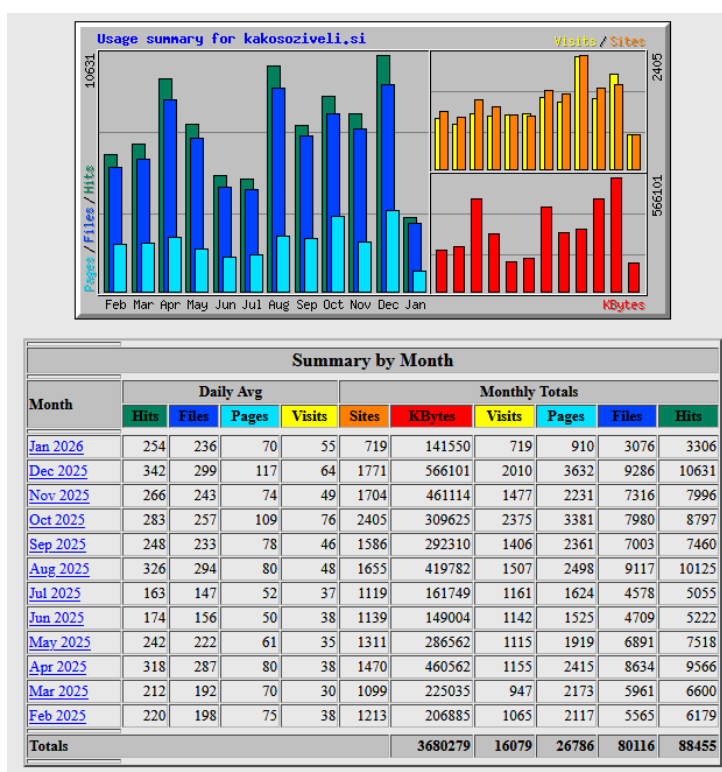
Usage summary for kakosoziveli.si

Visits / Sites

10631

2405

566101

Pages / Files / Hits

Feb Mar Apr May Jun Jul Aug Sep Oct Nov Dec Jan

KBytes

Summary by Month

| Month | Daily Avg Hits | Daily Avg Files | Daily Avg Pages | Daily Avg Visits | Monthly Totals Sites | Monthly Totals KBytes | Monthly Totals Visits | Monthly Totals Pages | Monthly Totals Files | Monthly Totals Hits |
|---|---|---|---|---|---|---|---|---|---|---|
| Jan 2026 | 254 | 236 | 70 | 55 | 719 | 141550 | 719 | 910 | 3076 | 3306 |
| Dec 2025 | 342 | 299 | 117 | 64 | 1771 | 566101 | 2010 | 3632 | 9286 | 10631 |
| Nov 2025 | 266 | 243 | 74 | 49 | 1704 | 461114 | 1477 | 2231 | 7316 | 7996 |
| Oct 2025 | 283 | 257 | 109 | 76 | 2405 | 309625 | 2375 | 3381 | 7980 | 8797 |
| Sep 2025 | 248 | 233 | 78 | 46 | 1586 | 292310 | 1406 | 2361 | 7003 | 7460 |
| Aug 2025 | 326 | 294 | 80 | 48 | 1655 | 419782 | 1507 | 2498 | 9117 | 10125 |
| Jul 2025 | 163 | 147 | 52 | 37 | 1119 | 161749 | 1161 | 1624 | 4578 | 5055 |
| Jun 2025 | 174 | 156 | 50 | 38 | 1139 | 149004 | 1142 | 1525 | 4709 | 5222 |
| May 2025 | 242 | 222 | 61 | 35 | 1311 | 286562 | 1115 | 1919 | 6891 | 7518 |
| Apr 2025 | 318 | 287 | 80 | 38 | 1470 | 460562 | 1155 | 2415 | 8634 | 9566 |
| Mar 2025 | 212 | 192 | 70 | 30 | 1099 | 225035 | 947 | 2173 | 5961 | 6600 |
| Feb 2025 | 220 | 198 | 75 | 38 | 1213 | 206885 | 1065 | 2117 | 5565 | 6179 |
| Totals | | | | | | 3680279 | 16079 | 26786 | 80116 | 88455 |